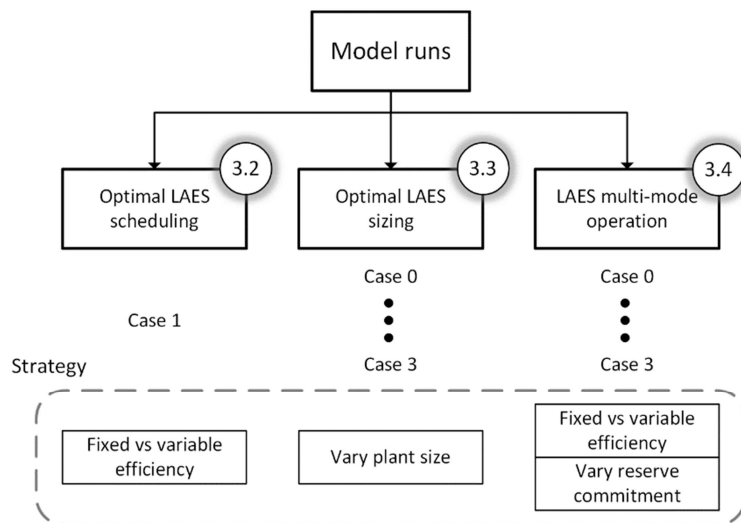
Model runs

3.2
Optimal LAES scheduling

3.3
Optimal LAES sizing

3.4
LAES multi-mode operation

Case 1

Case 0
Case 3

Case 0
Case 3

Strategy

Fixed vs variable efficiency

Vary plant size

Fixed vs variable efficiency

Vary reserve commitment